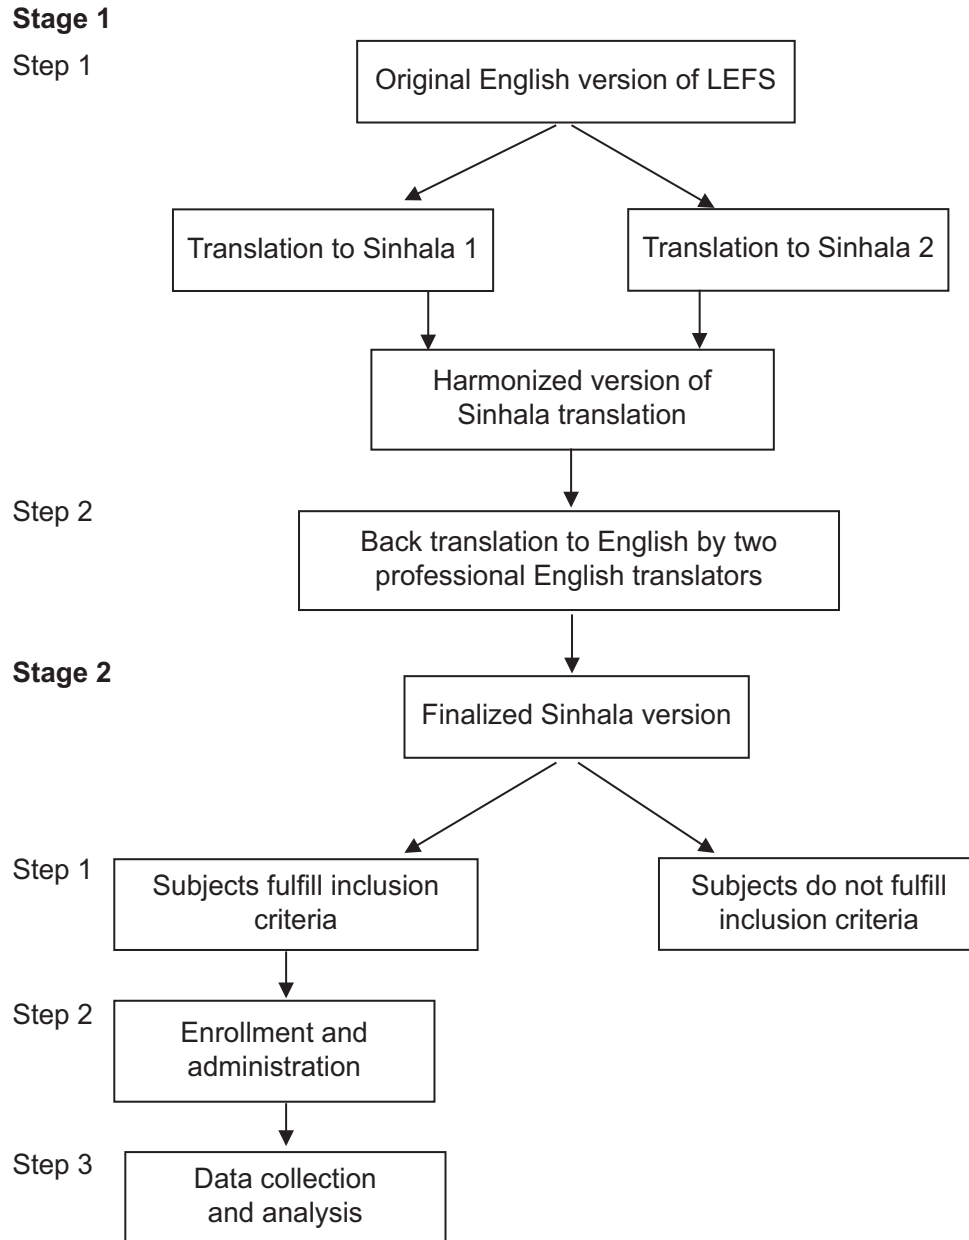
Stage 1

Step 1

Original English version of LEFS

Translation to Sinhala 1

Translation to Sinhala 2

Harmonized version of Sinhala translation

Step 2

Back translation to English by two professional English translators

Stage 2

Finalized Sinhala version

Step 1

Subjects fulfill inclusion criteria

Subjects do not fulfill inclusion criteria

Step 2

Enrollment and administration

Step 3

Data collection and analysis